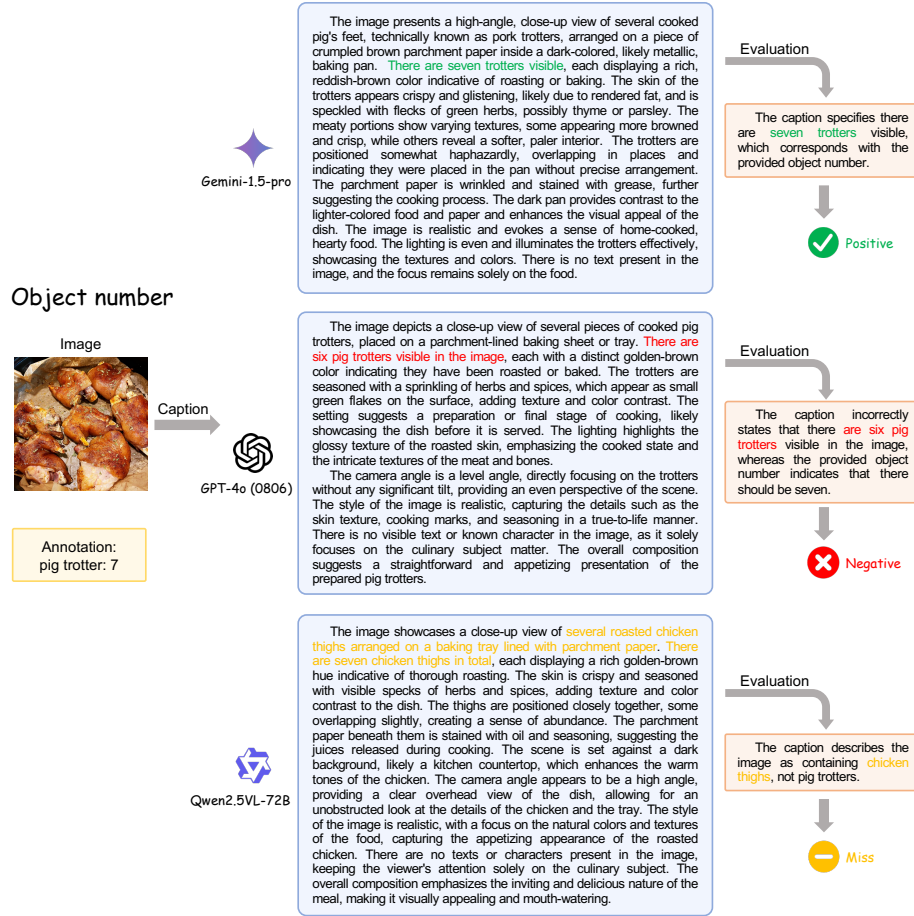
Object number

Image

Caption

Annotation:
pig trotter: 7

Gemini-1.5-pro

The image presents a high-angle, close-up view of several cooked pig's feet, technically known as pork trotters, arranged on a piece of crumpled brown parchment paper inside a dark-colored, likely metallic, baking pan. There are seven trotters visible, each displaying a rich, reddish-brown color indicative of roasting or baking. The skin of the trotters appears crispy and glistening, likely due to rendered fat, and is speckled with flecks of green herbs, possibly thyme or parsley. The meaty portions show varying textures, some appearing more browned and crisp, while others reveal a softer, paler interior. The trotters are positioned somewhat haphazardly, overlapping in places and indicating they were placed in the pan without precise arrangement. The parchment paper is wrinkled and stained with grease, further suggesting the cooking process. The dark pan provides contrast to the lighter-colored food and paper and enhances the visual appeal of the dish. The image is realistic and evokes a sense of home-cooked, hearty food. The lighting is even and illuminates the trotters effectively, showcasing the textures and colors. There is no text present in the image, and the focus remains solely on the food.

Evaluation

The caption specifies there are seven trotters visible, which corresponds with the provided object number.

Positive

GPT-4o (0806)

The image depicts a close-up view of several pieces of cooked pig trotters, placed on a parchment-lined baking sheet or tray. There are six pig trotters visible in the image, each with a distinct golden-brown color indicating they have been roasted or baked. The trotters are seasoned with a sprinkling of herbs and spices, which appear as small green flakes on the surface, adding texture and color contrast. The setting suggests a preparation or final stage of cooking, likely showcasing the dish before it is served. The lighting highlights the glossy texture of the roasted skin, emphasizing the cooked state and the intricate textures of the meat and bones.

The camera angle is a level angle, directly focusing on the trotters without any significant tilt, providing an even perspective of the scene. The style of the image is realistic, capturing the details such as the skin texture, cooking marks, and seasoning in a true-to-life manner. There is no visible text or known character in the image, as it solely focuses on the culinary subject matter. The overall composition suggests a straightforward and appetizing presentation of the prepared pig trotters.

Evaluation

The caption incorrectly states that there are six pig trotters visible in the image, whereas the provided object number indicates that there should be seven.

Negative

Qwen2.5VL-72B

The image showcases a close-up view of several roasted chicken thighs arranged on a baking tray lined with parchment paper. There are seven chicken thighs in total, each displaying a rich golden-brown hue indicative of thorough roasting. The skin is crispy and seasoned with visible specks of herbs and spices, adding texture and color contrast to the dish. The thighs are positioned closely together, some overlapping slightly, creating a sense of abundance. The parchment paper beneath them is stained with oil and seasoning, suggesting the juices released during cooking. The scene is set against a dark background, likely a kitchen countertop, which enhances the warm tones of the chicken. The camera angle appears to be a high angle, providing a clear overhead view of the dish, allowing for an unobstructed look at the details of the chicken and the tray. The style of the image is realistic, with a focus on the natural colors and textures of the food, capturing the appetizing appearance of the roasted chicken. There are no texts or characters present in the image, keeping the viewer's attention solely on the culinary subject. The overall composition emphasizes the inviting and delicious nature of the meal, making it visually appealing and mouth-watering.

Evaluation

The caption describes the image as containing chicken thighs, not pig trotters.

Miss